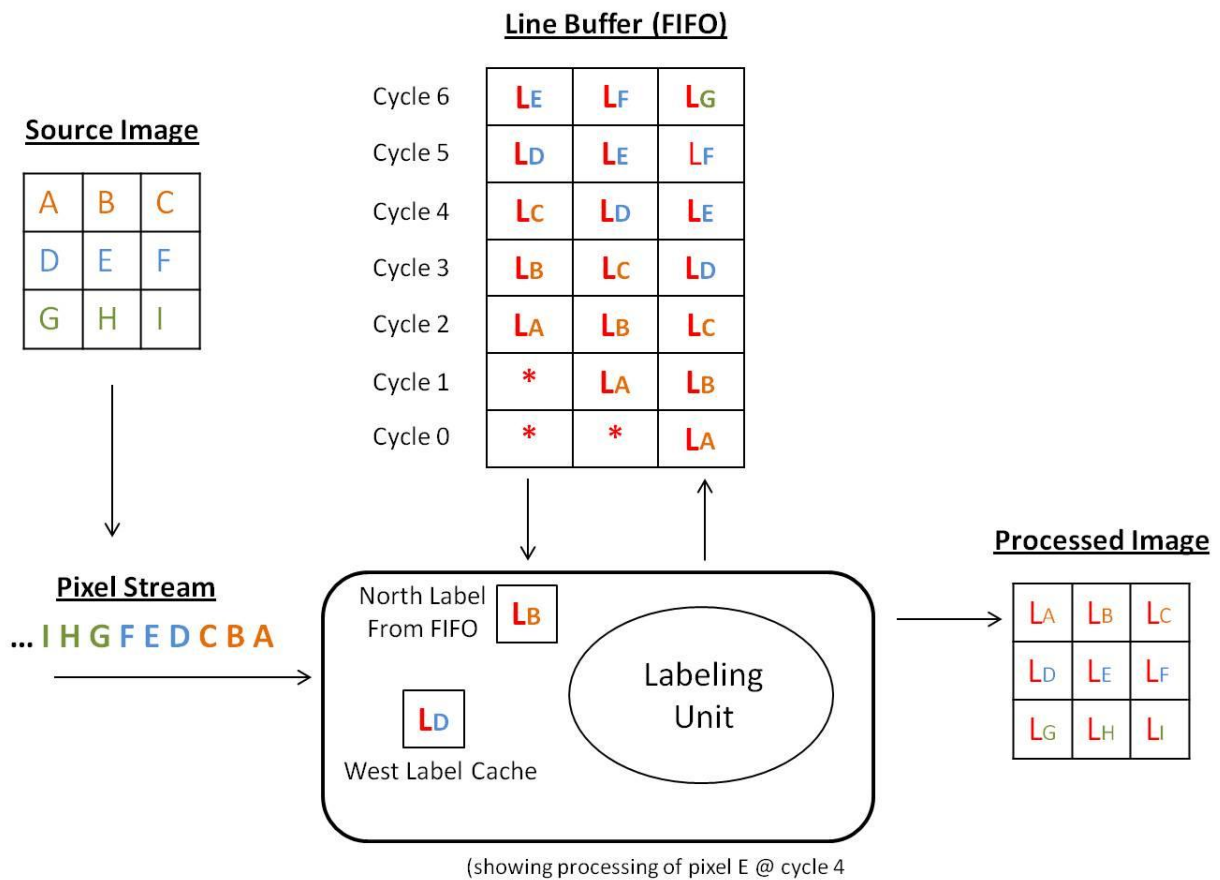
Source Image

| A | B | C |
|---|---|---|
| D | E | F |
| G | H | I |

Line Buffer (FIFO)

| Cycle 6 | $L_E$ | $L_F$ | $L_G$ |
|---|---|---|---|
| Cycle 5 | $L_D$ | $L_E$ | $L_F$ |
| Cycle 4 | $L_C$ | $L_D$ | $L_E$ |
| Cycle 3 | $L_B$ | $L_C$ | $L_D$ |
| Cycle 2 | $L_A$ | $L_B$ | $L_C$ |
| Cycle 1 | * | $L_A$ | $L_B$ |
| Cycle 0 | * | * | $L_A$ |

Pixel Stream

… I H G F E D C B A

North Label From FIFO $L_B$

$L_D$ West Label Cache

Labeling Unit

Processed Image

| $L_A$ | $L_B$ | $L_C$ |
|---|---|---|
| $L_D$ | $L_E$ | $L_F$ |
| $L_G$ | $L_H$ | $L_I$ |

(showing processing of pixel E @ cycle 4